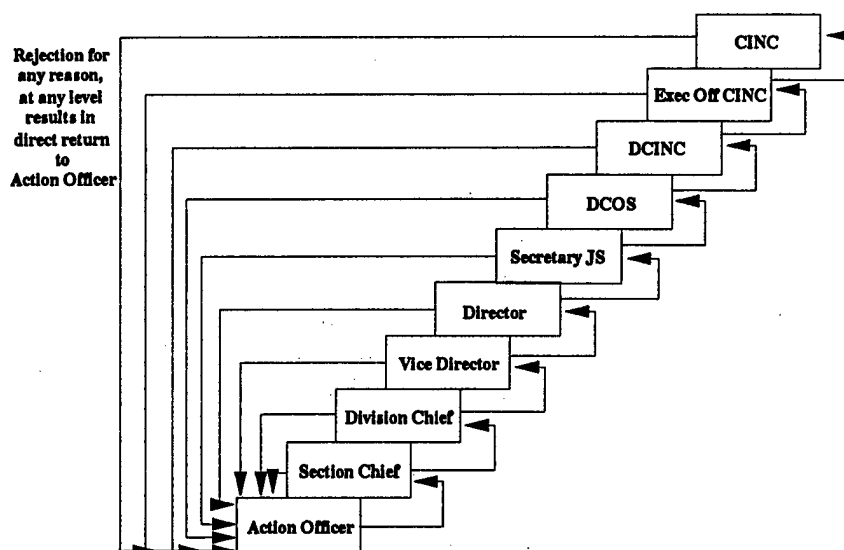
Rejection for any reason, at any level results in direct return to Action Officer

CINC

Exec Off CINC

DCINC

DCOS

Secretary JS

Director

Vice Director

Division Chief

Section Chief

Action Officer